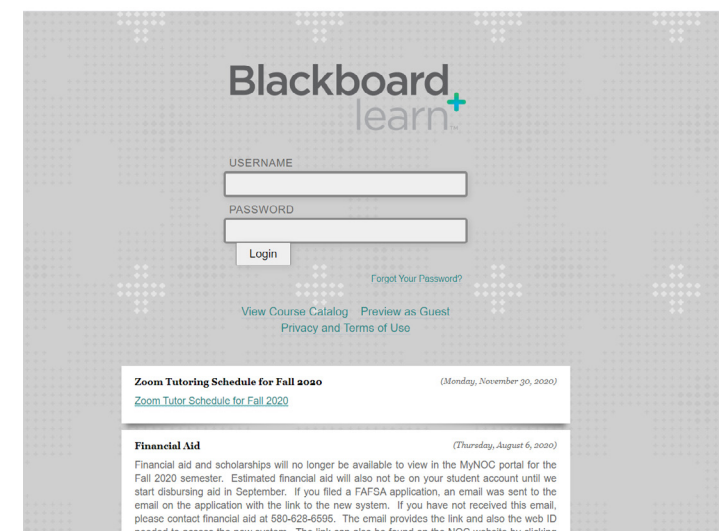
Blackboard learn™

USERNAME

PASSWORD

Login

Forgot Your Password?

View Course Catalog Preview as Guest

Privacy and Terms of Use

Zoom Tutoring Schedule for Fall 2020 (Monday, November 30, 2020)

Zoom Tutor Schedule for Fall 2020

Financial Aid (Thursday, August 6, 2020)

Financial aid and scholarships will no longer be available to view in the MyNOC portal for the Fall 2020 semester. Estimated financial aid will also not be on your student account until we start disbursing aid in September. If you filed a FAFSA application, an email was sent to the email on the application with the link to the new system. If you have not received this email, please contact financial aid at 580-628-6595. The email provides the link and also the web ID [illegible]